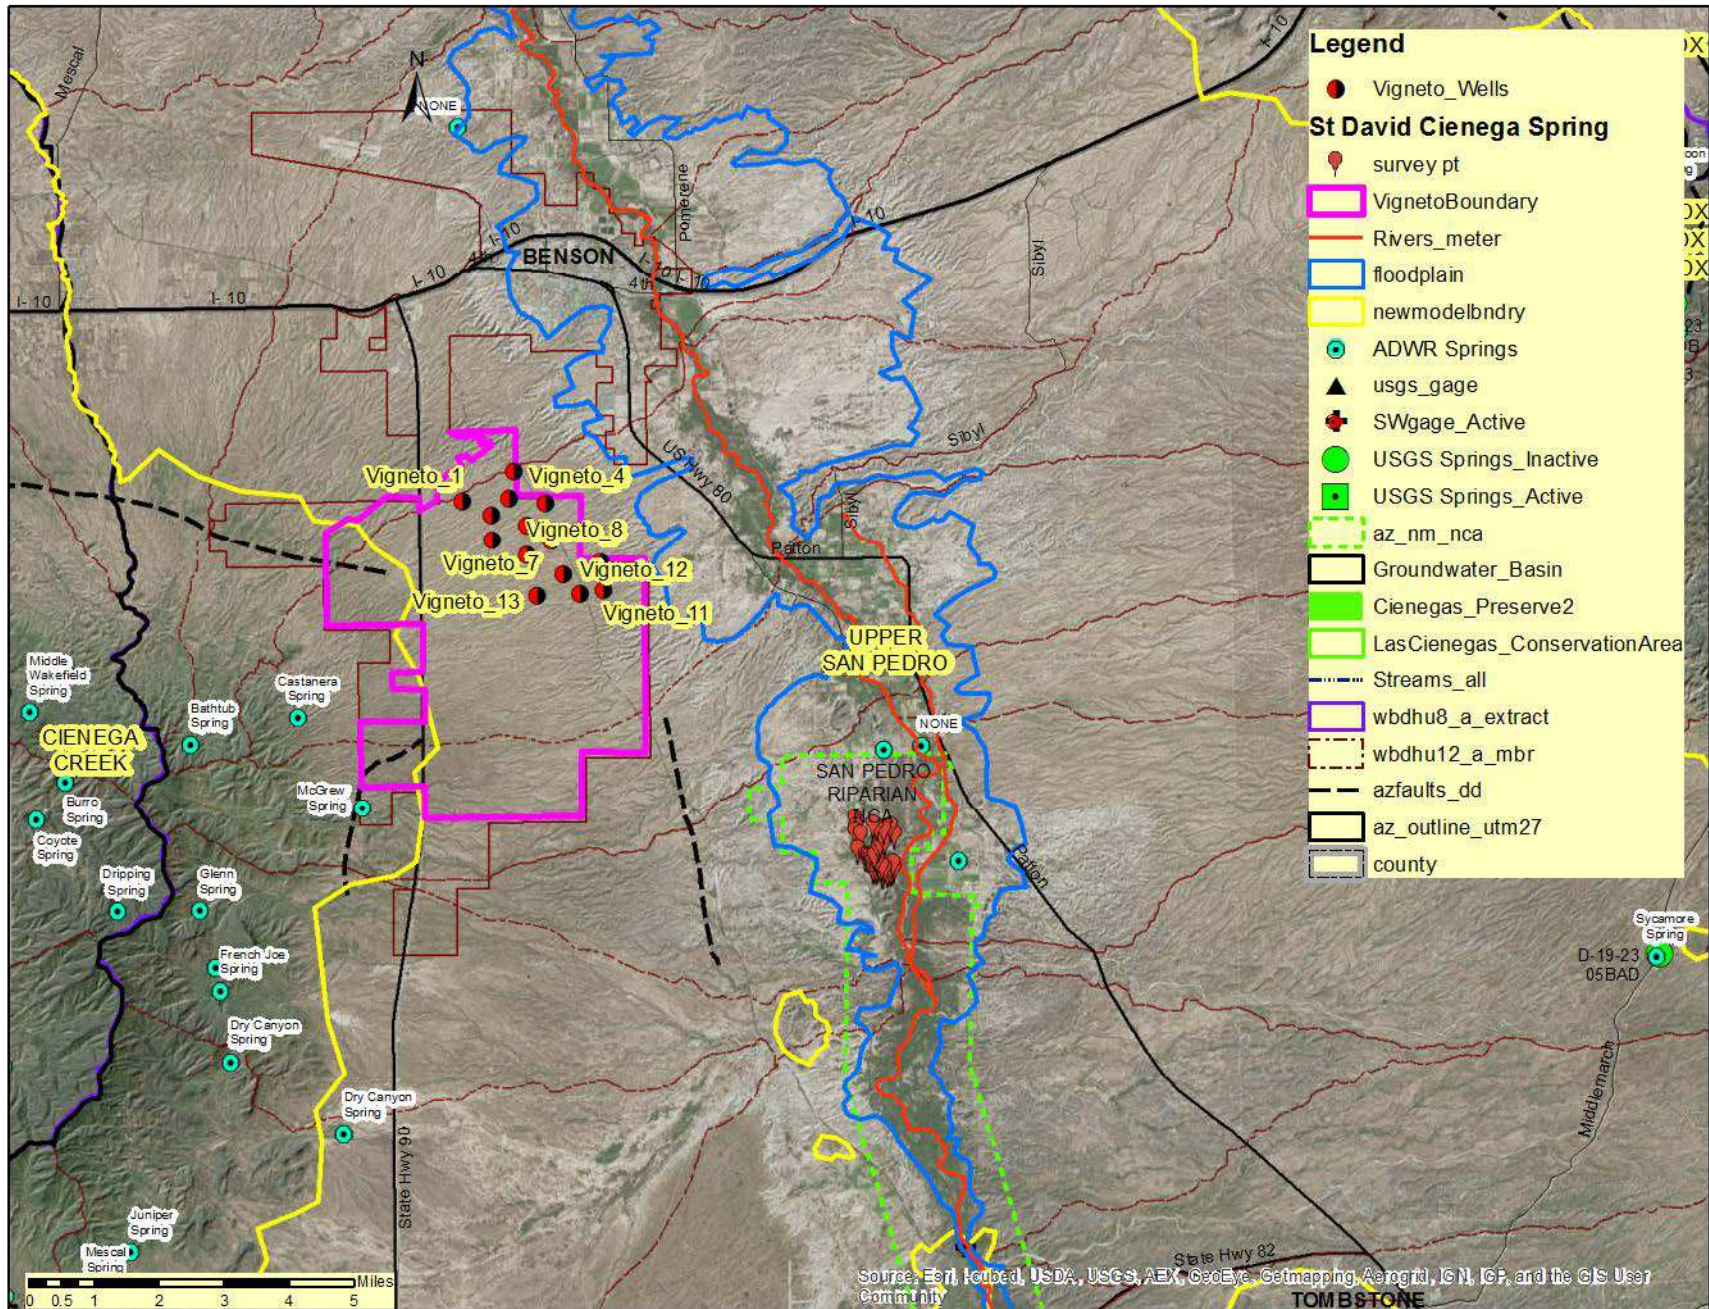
Legend
Vigneto_Wells
St David Cienega Spring
survey pt
VignetoBoundary
Rivers_meter
floodplain
newmodelbndry
ADWR Springs
usgs_gage
SWgage_Active
USGS Springs_Inactive
USGS Springs_Active
az_nm_nca
Groundwater_Basin
Cienegas_Preserve2
LasCienegas_ConservationArea
Streams_all
wbdhu8_a_extract
wbdhu12_a_mbr
azfaults_dd
az_outline_utm27
county

N
NONE
Mescal
I-10
I-10
I-10
I-10
BENSON
4th
Pomerene
10
I-10
Sibyl
Sibyl
US Hwy 80
Vigneto_1
Vigneto_4
Vigneto_8
Vigneto_7
Vigneto_12
Vigneto_13
Vigneto_11
Patton
Mills
UPPER SAN PEDRO
NONE
SAN PEDRO RIPARIAN NCA
Patton
Middle Wakefield Spring
CIENEGA CREEK
Bathtub Spring
Castanera Spring
McGrew Spring
Burro Spring
Coyote Spring
Dripping Spring
Glenn Spring
French Joe Spring
Dry Canyon Spring
Dry Canyon Spring
State Hwy 90
Juniper Spring
Mescal Spring
Sycamore Spring
D-19-23 05BAD
Middlemarch
State Hwy 82
TOMBSTONE
Miles
0 0.5 1 2 3 4 5
Source: Esri, i-cubed, USDA, USGS, AEX, GeoEye, Getmapping, Aerogrid, IGN, IGP, and the GIS User Community